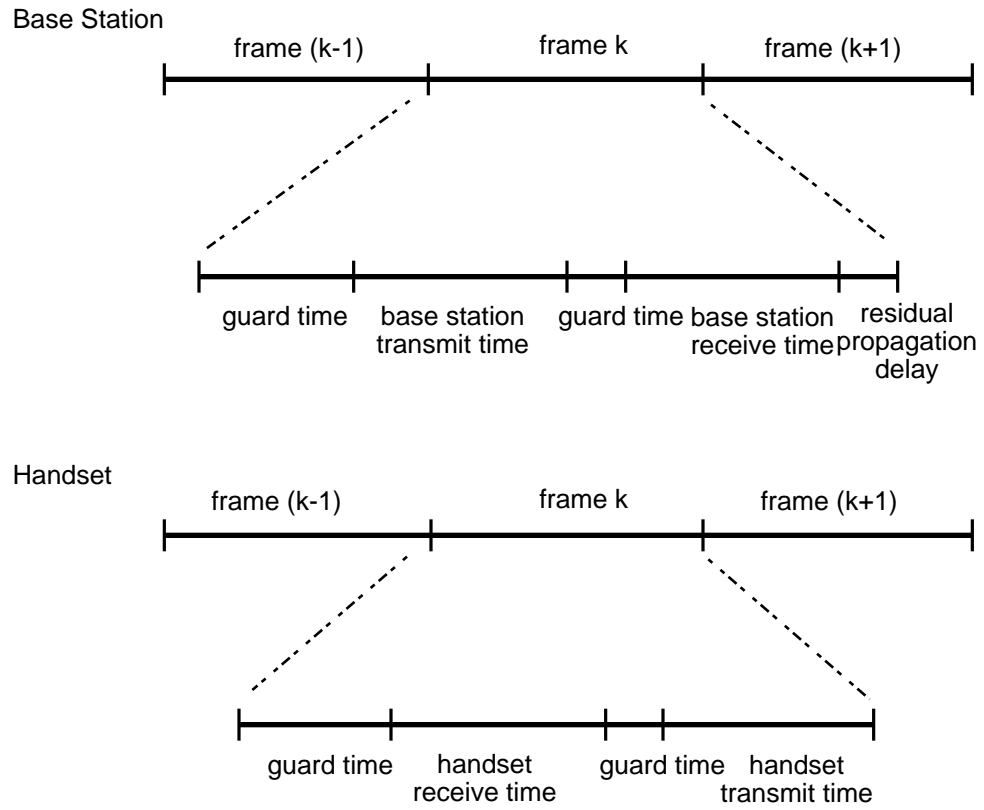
Base Station

frame (k-1)

frame k

frame (k+1)

guard time

base station transmit time

guard time

base station receive time

residual propagation delay

Handset

frame (k-1)

frame k

frame (k+1)

guard time

handset receive time

guard time

handset transmit time